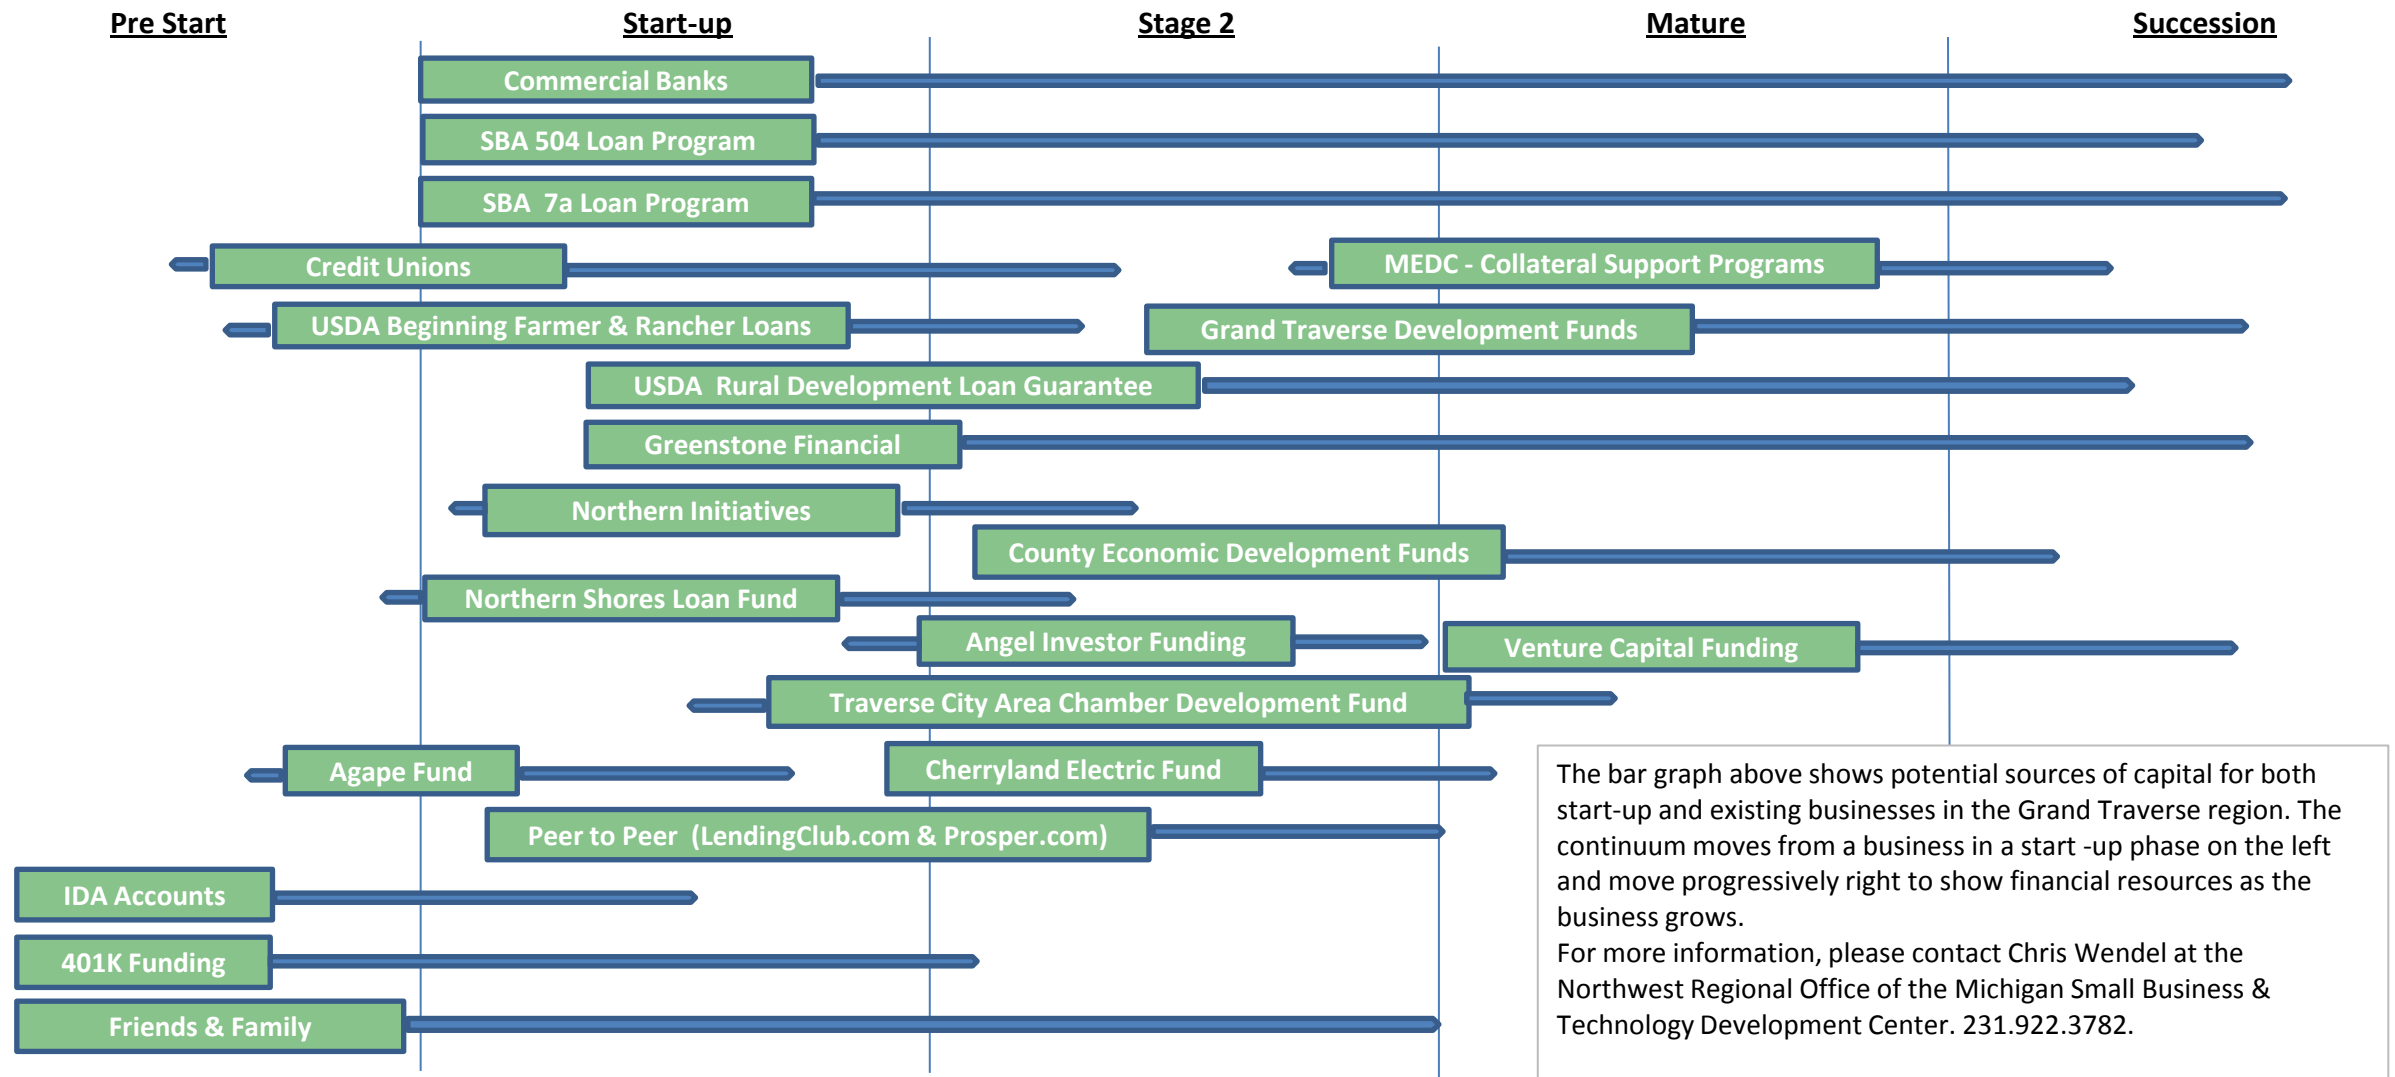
Pre Start
Start-up
Stage 2
Mature
Succession

Commercial Banks
SBA 504 Loan Program
SBA 7a Loan Program
Credit Unions
MEDC - Collateral Support Programs
USDA Beginning Farmer & Rancher Loans
Grand Traverse Development Funds
USDA Rural Development Loan Guarantee
Greenstone Financial
Northern Initiatives
County Economic Development Funds
Northern Shores Loan Fund
Angel Investor Funding
Venture Capital Funding
Traverse City Area Chamber Development Fund
Agape Fund
Cherryland Electric Fund
Peer to Peer (LendingClub.com & Prosper.com)
IDA Accounts
401K Funding
Friends & Family

The bar graph above shows potential sources of capital for both start-up and existing businesses in the Grand Traverse region. The continuum moves from a business in a start -up phase on the left and move progressively right to show financial resources as the business grows.
For more information, please contact Chris Wendel at the Northwest Regional Office of the Michigan Small Business & Technology Development Center. 231.922.3782.